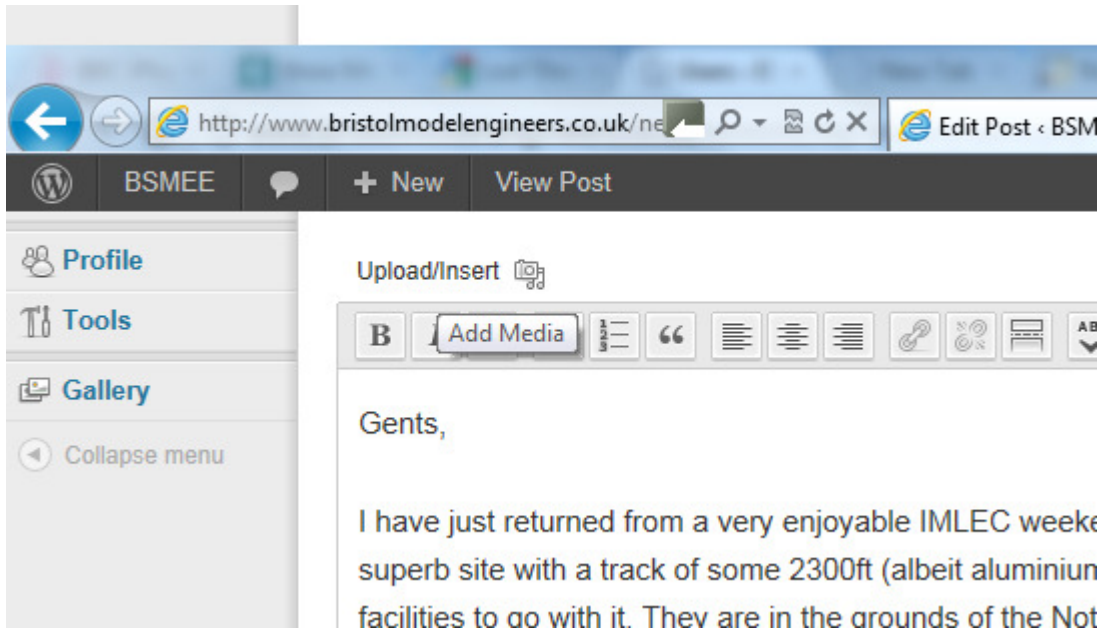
http://www.bristolmodelengineers.co.uk/ne

Edit Post ‹ BSM

BSMEE

New

View Post

Profile

Tools

Gallery

Collapse menu

Upload/Insert

B

Add Media

66

Gents,

I have just returned from a very enjoyable IMLEC weeke superb site with a track of some 2300ft (albeit aluminiur facilities to go with it. They are in the grounds of the Not